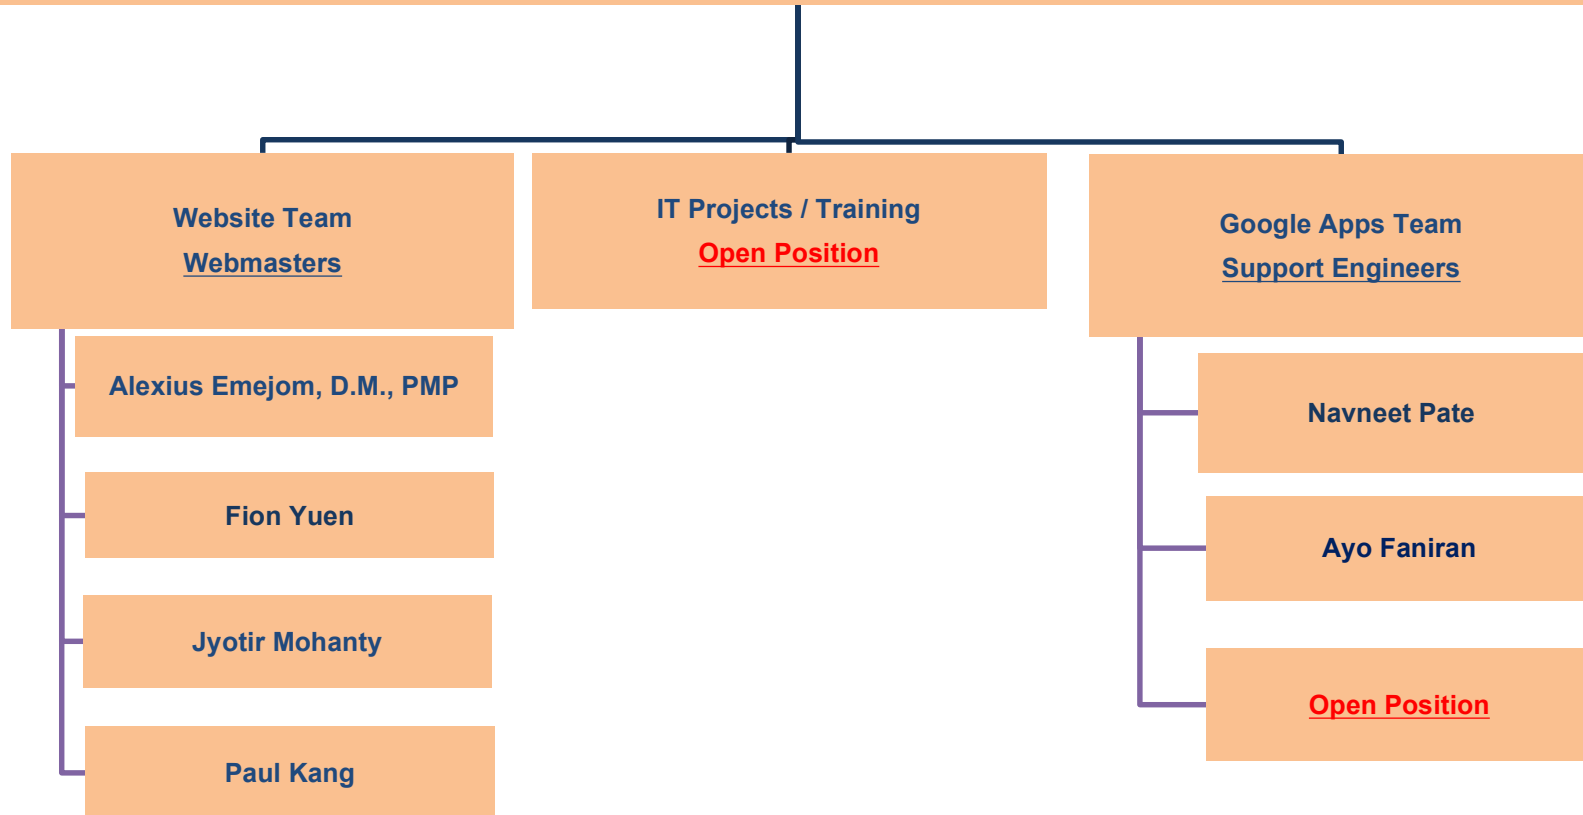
Website Team
Webmasters

Alexius Emejom, D.M., PMP

Fion Yuen

Jyotir Mohanty

Paul Kang

IT Projects / Training
Open Position

Google Apps Team
Support Engineers

Navneet Pate

Ayo Faniran

Open Position